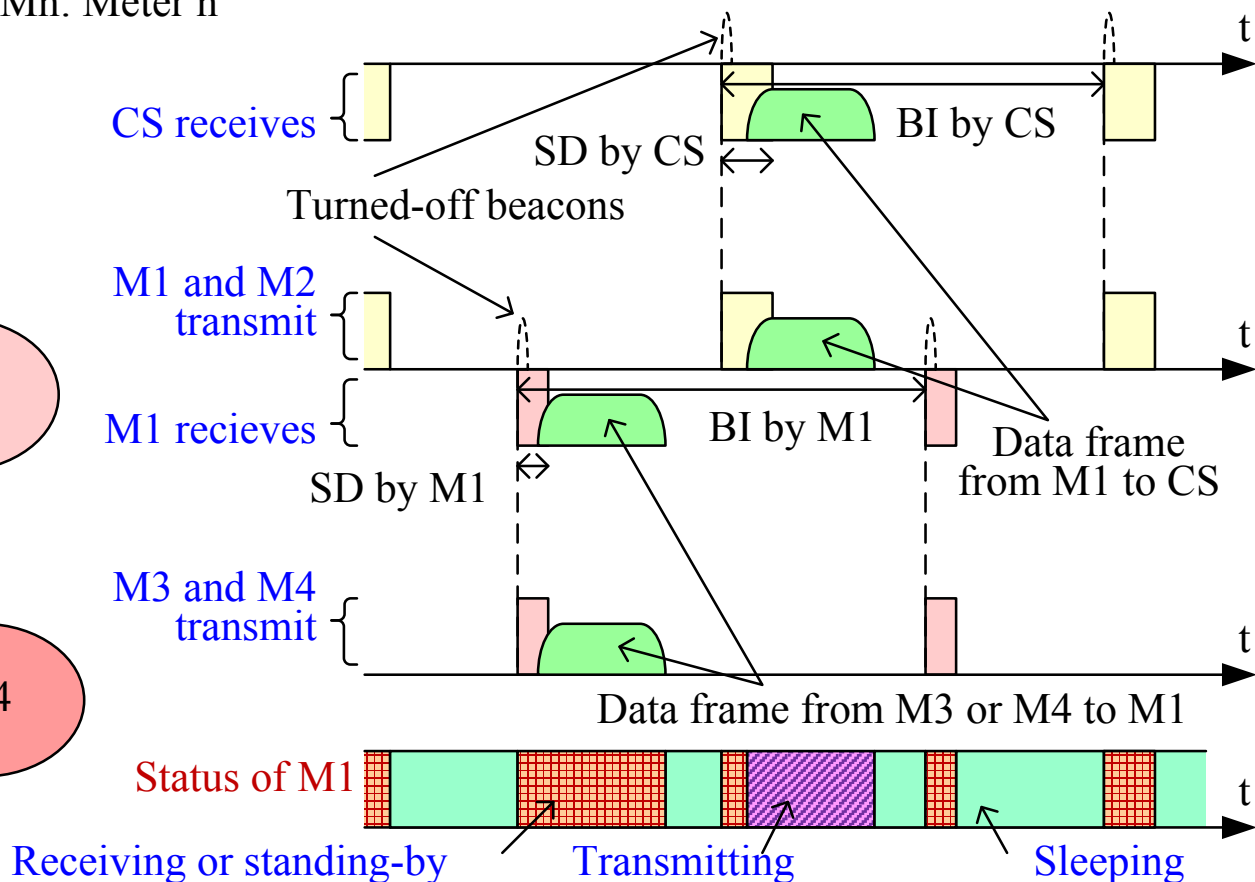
Mn: Meter n

CS receives

SD by CS

BI by CS

Turned-off beacons

M1 and M2 transmit

M1 recieves

BI by M1

SD by M1

Data frame from M1 to CS

M3 and M4 transmit

4

Data frame from M3 or M4 to M1

Status of M1

Receiving or standing-by

Transmitting

Sleeping

t

t

t

t